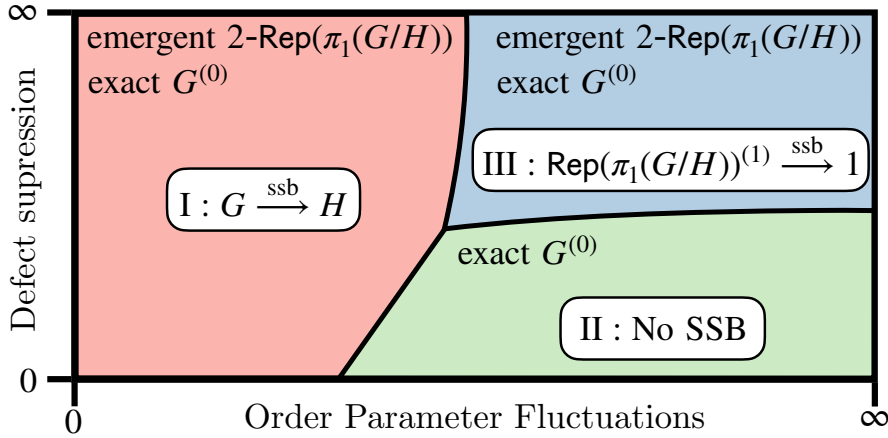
$\infty$

Defect supression

0

emergent 2-$\mathsf{Rep}(\pi_1(G/H))$
exact $G^{(0)}$

I : $G \xrightarrow{\text{ssb}} H$

emergent 2-$\mathsf{Rep}(\pi_1(G/H))$
exact $G^{(0)}$

III : $\mathsf{Rep}(\pi_1(G/H))^{(1)} \xrightarrow{\text{ssb}} 1$

exact $G^{(0)}$

II : No SSB

0

Order Parameter Fluctuations

$\infty$